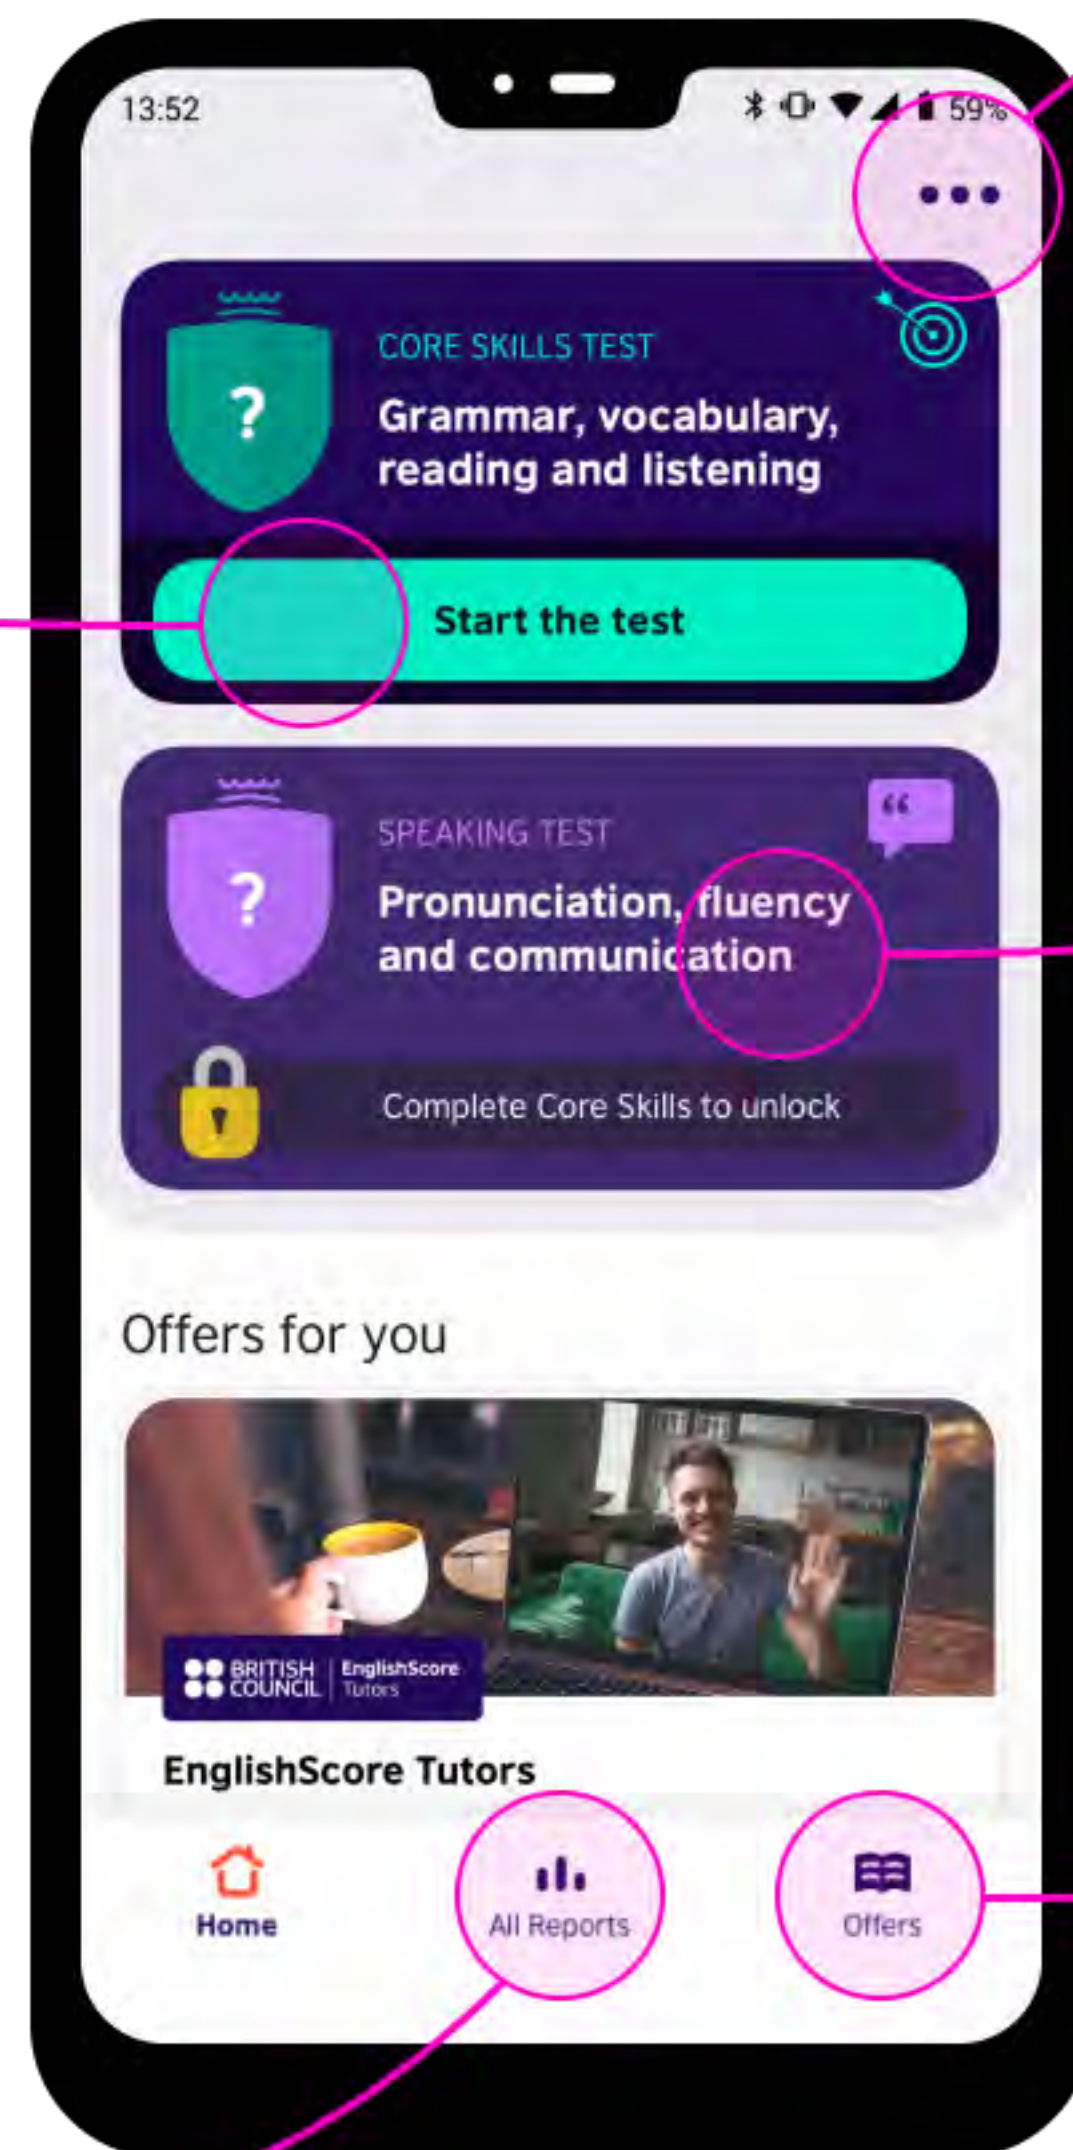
13:52

59%

•••

?

CORE SKILLS TEST

Grammar, vocabulary, reading and listening

Start the test

?

SPEAKING TEST

Pronunciation, fluency and communication

Complete Core Skills to unlock

Offers for you

BRITISH COUNCIL | EnglishScore Tutors

EnglishScore Tutors

Home

All Reports

Offers